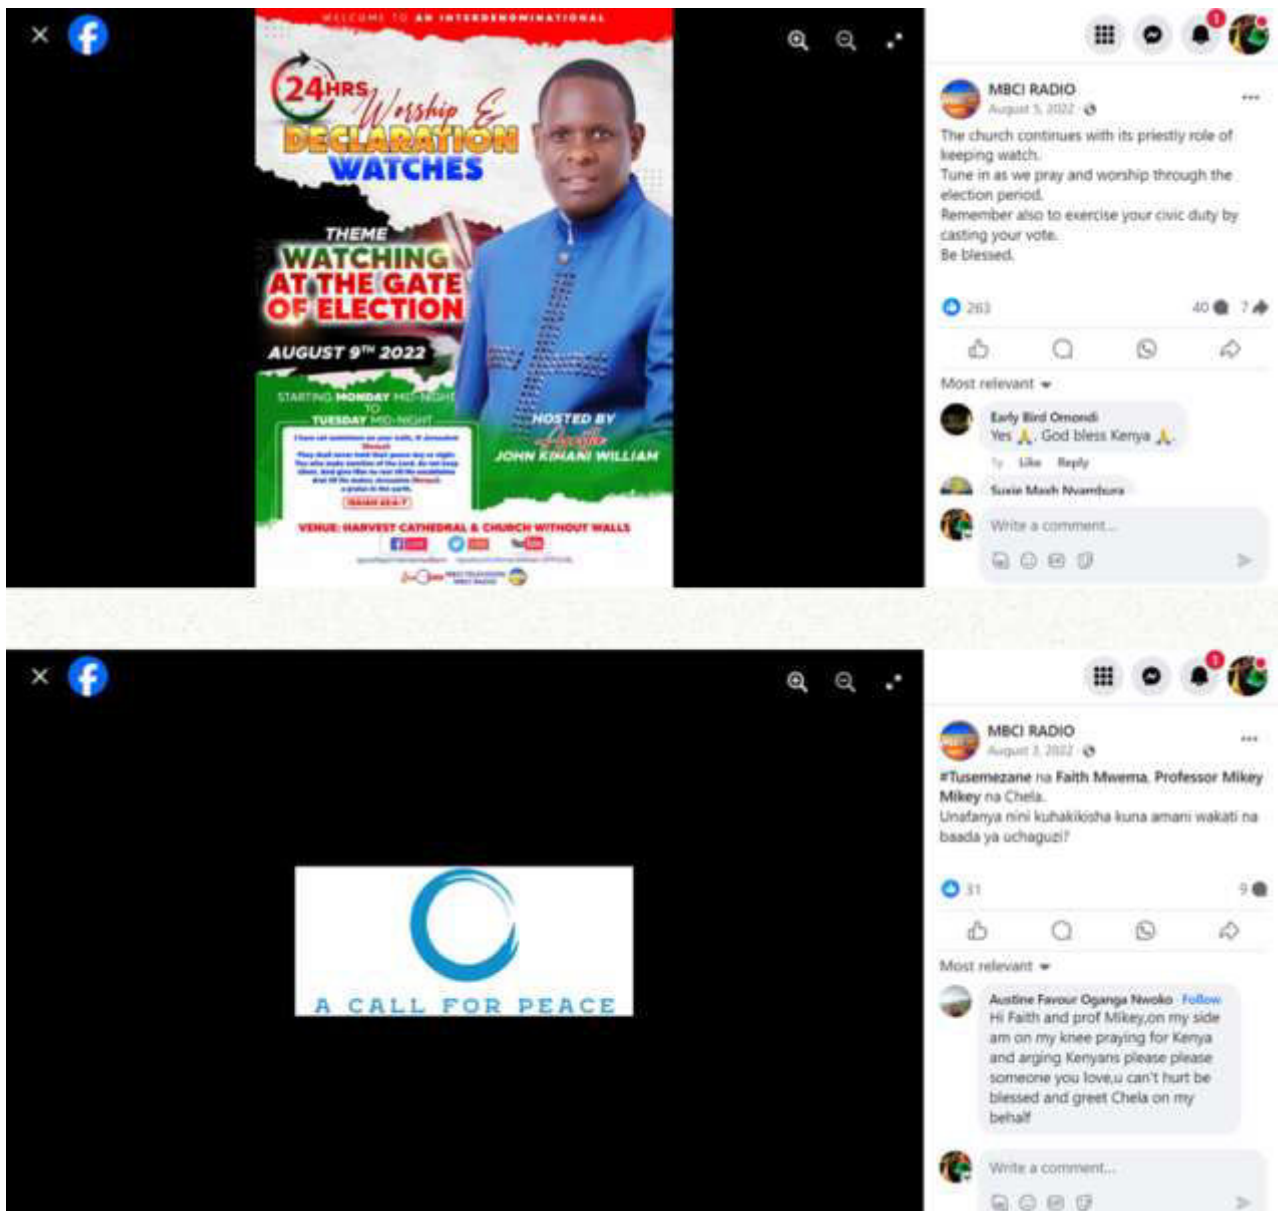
WELCOME TO AN INTERDENOMINATIONAL

24HRS Worship & DECLARATION WATCHES

THEME
WATCHING AT THE GATE OF ELECTION

AUGUST 9TH 2022

STARTING MONDAY MID-NIGHT TO TUESDAY MID-NIGHT

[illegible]

HOSTED BY
Apostle
JOHN KIMANI WILLIAM

VENUE: HARVEST CATHEDRAL & CHURCH WITHOUT WALLS

MBCI RADIO
August 5, 2022
The church continues with its priestly role of keeping watch.
Tune in as we pray and worship through the election period.
Remember also to exercise your civic duty by casting your vote.
Be blessed.

263
40 7

Most relevant

Early Bird Omondi
Yes 🙏. God bless Kenya 🙏
1y Like Reply

Susie Mash Nyambura

Write a comment...

MBCI RADIO
August 3, 2022
#Tusemezane na Faith Mwema, Professor Mikey Mikey na Chela.
Unafanya nini kuhakikisha kuna amani wakati na baada ya uchaguzi?

A CALL FOR PEACE

31
9

Most relevant

Austine Favour Oganga Nwoko · Follow
Hi Faith and prof Mikey,on my side am on my knee praying for Kenya and arging Kenyans please please someone you love,u can't hurt be blessed and greet Chela on my behalf

Write a comment...